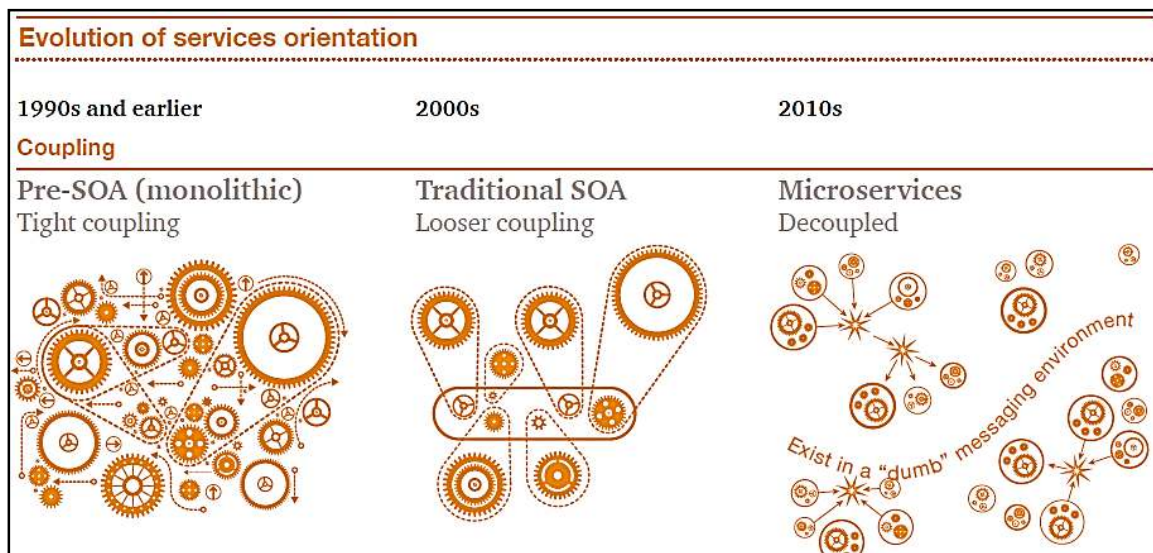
Evolution of services orientation

1990s and earlier

2000s

2010s

Coupling

Pre-SOA (monolithic)
Tight coupling

Traditional SOA
Looser coupling

Microservices
Decoupled

Exist in a "dumb" messaging environment